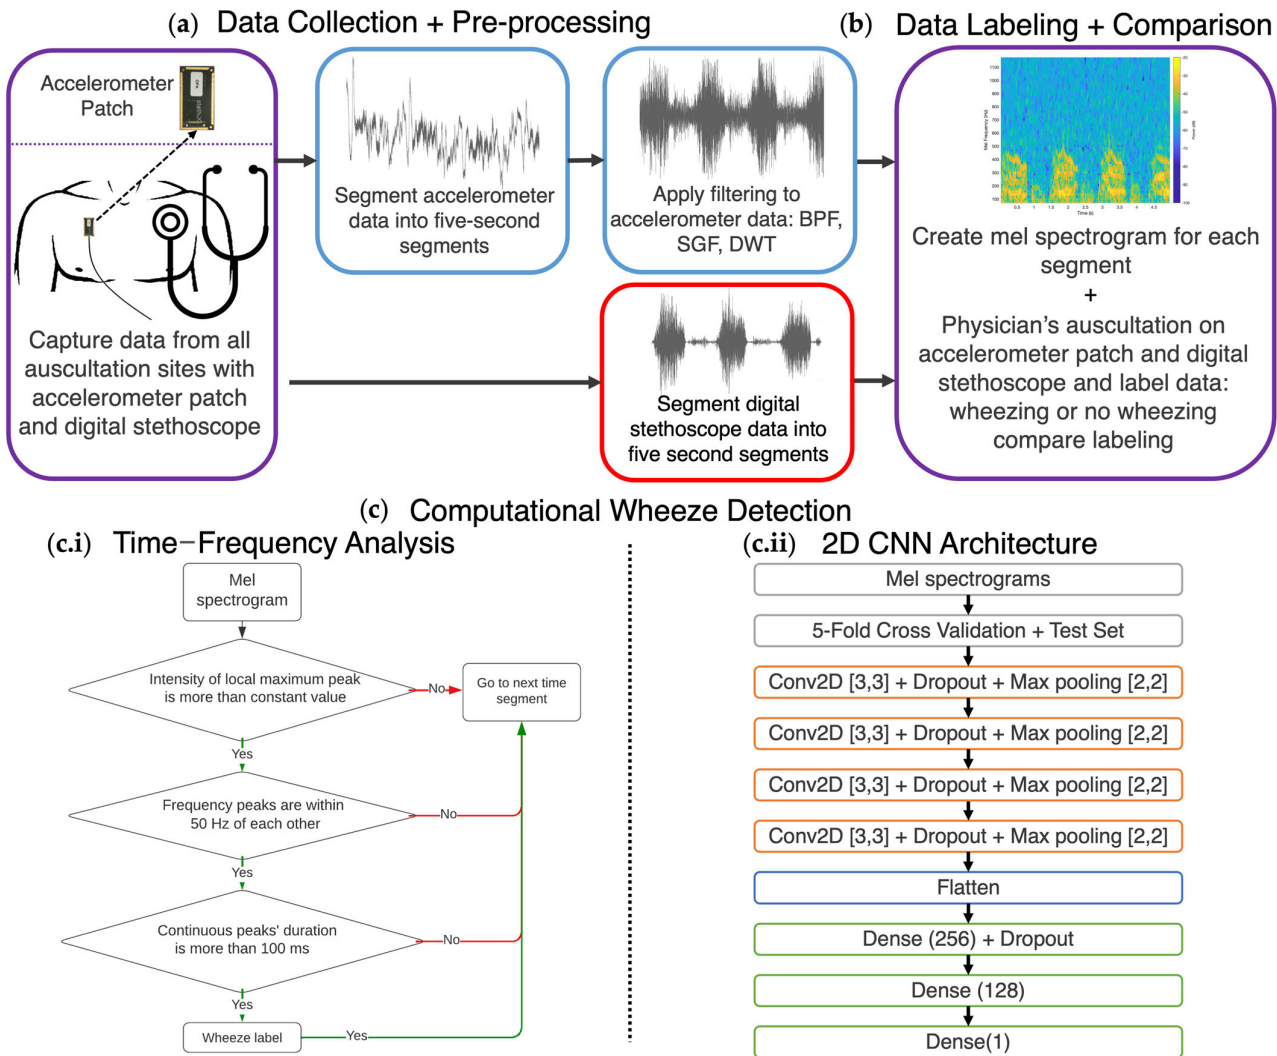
(a) Data Collection + Pre-processing

(b) Data Labeling + Comparison

Accelerometer Patch

Capture data from all auscultation sites with accelerometer patch and digital stethoscope

Segment accelerometer data into five-second segments

Apply filtering to accelerometer data: BPF, SGF, DWT

Segment digital stethoscope data into five second segments

Create mel spectrogram for each segment
+
Physician's auscultation on accelerometer patch and digital stethoscope and label data: wheezing or no wheezing compare labeling

(c) Computational Wheeze Detection

(c.i) Time−Frequency Analysis

Mel spectrogram

Intensity of local maximum peak is more than constant value

No

Go to next time segment

Yes

Frequency peaks are within 50 Hz of each other

No

Yes

Continuous peaks' duration is more than 100 ms

No

Yes

Wheeze label

Yes

(c.ii) 2D CNN Architecture

Mel spectrograms

5-Fold Cross Validation + Test Set

Conv2D [3,3] + Dropout + Max pooling [2,2]

Conv2D [3,3] + Dropout + Max pooling [2,2]

Conv2D [3,3] + Dropout + Max pooling [2,2]

Conv2D [3,3] + Dropout + Max pooling [2,2]

Flatten

Dense (256) + Dropout

Dense (128)

Dense(1)